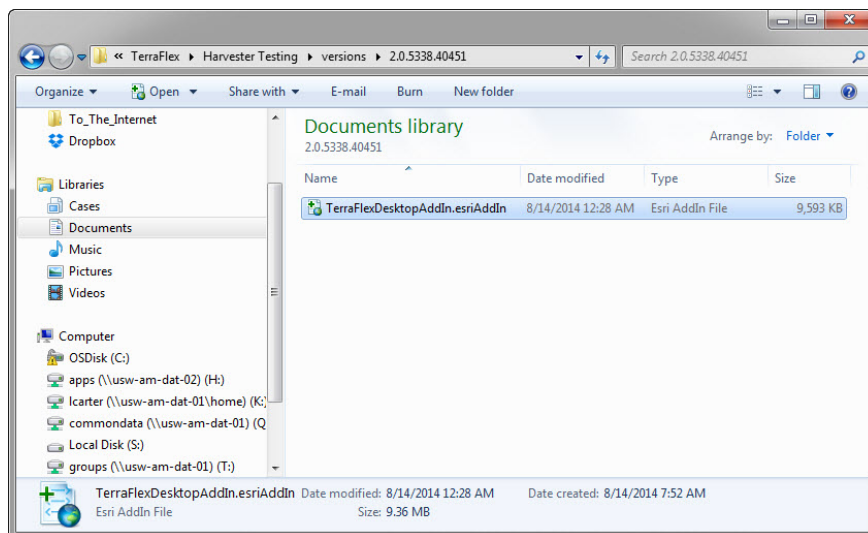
« TerraFlex ▸ Harvester Testing ▸ versions ▸ 2.0.5338.40451

Search 2.0.5338.40451

Organize ▾ Open ▾ Share with ▾ E-mail Burn New folder

To_The_Internet
Dropbox

Libraries
Cases
Documents
Music
Pictures
Videos

Computer
OSDisk (C:)
apps (\\usw-am-dat-02) (H:)
lcarter (\\usw-am-dat-01\home) (K:)
commondata (\\usw-am-dat-01) (Q
Local Disk (S:)
groups (\\usw-am-dat-01) (T:)

Documents library
2.0.5338.40451

Arrange by: Folder ▾

| Name | Date modified | Type | Size |
|---|---|---|---|
| TerraFlexDesktopAddIn.esriAddIn | 8/14/2014 12:28 AM | Esri AddIn File | 9,593 KB |

TerraFlexDesktopAddIn.esriAddIn Date modified: 8/14/2014 12:28 AM Date created: 8/14/2014 7:52 AM
Esri AddIn File Size: 9.36 MB